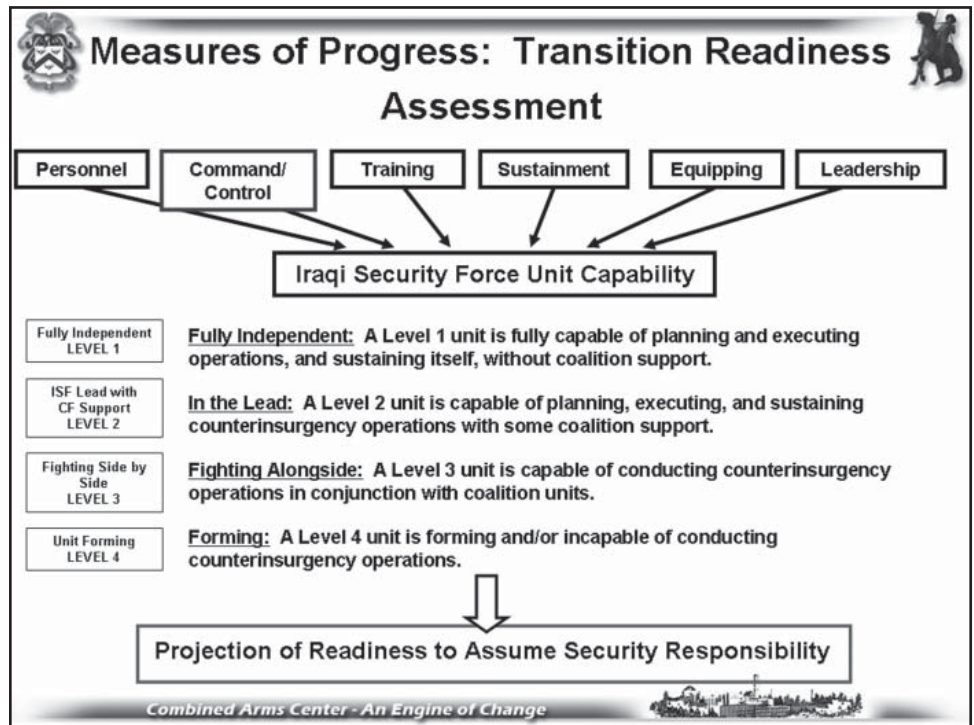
Measures of Progress: Transition Readiness Assessment

Personnel

Command/ Control

Training

Sustainment

Equipping

Leadership

Iraqi Security Force Unit Capability

Fully Independent LEVEL 1

Fully Independent: A Level 1 unit is fully capable of planning and executing operations, and sustaining itself, without coalition support.

ISF Lead with CF Support LEVEL 2

In the Lead: A Level 2 unit is capable of planning, executing, and sustaining counterinsurgency operations with some coalition support.

Fighting Side by Side LEVEL 3

Fighting Alongside: A Level 3 unit is capable of conducting counterinsurgency operations in conjunction with coalition units.

Unit Forming LEVEL 4

Forming: A Level 4 unit is forming and/or incapable of conducting counterinsurgency operations.

Projection of Readiness to Assume Security Responsibility

Combined Arms Center - An Engine of Change